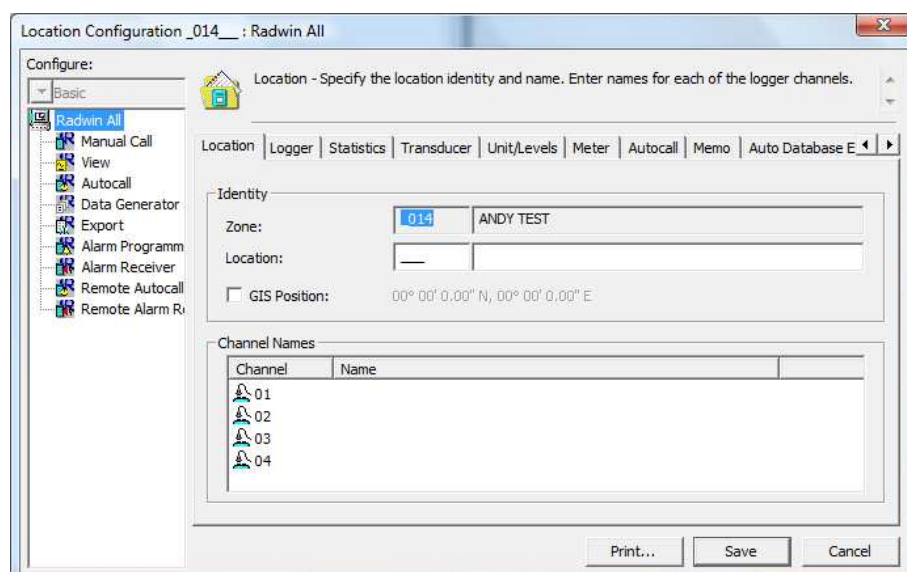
Location Configuration _014__ : Radwin All

Configure:

Basic

Radwin All
Manual Call
View
Autocall
Data Generator
Export
Alarm Programm
Alarm Receiver
Remote Autocall
Remote Alarm R

Location - Specify the location identity and name. Enter names for each of the logger channels.

Location | Logger | Statistics | Transducer | Unit/Levels | Meter | Autocall | Memo | Auto Database E

Identity

Zone: 014 ANDY TEST

Location: __

GIS Position: 00° 00' 0.00" N, 00° 00' 0.00" E

Channel Names

| Channel | Name |
|---|---|
| 01 | |
| 02 | |
| 03 | |
| 04 | |

Print... Save Cancel